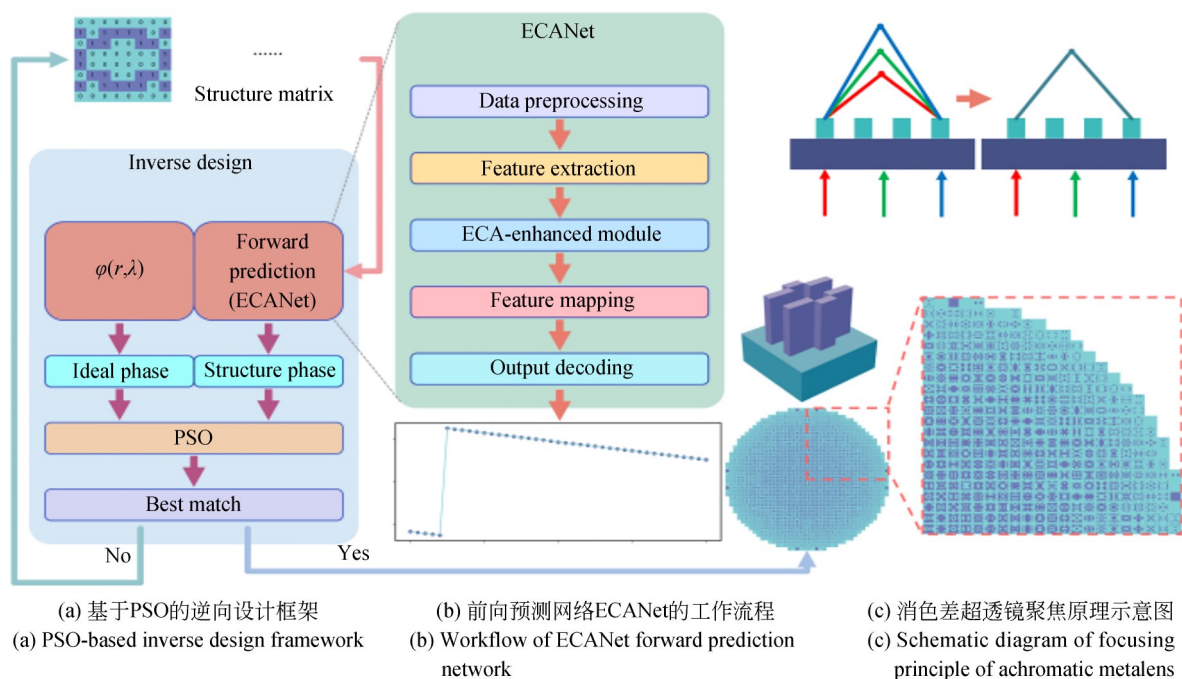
......

Structure matrix

Inverse design

$\varphi(r,\lambda)$

Forward prediction (ECANet)

Ideal phase

Structure phase

PSO

Best match

No

Yes

ECANet

Data preprocessing

Feature extraction

ECA-enhanced module

Feature mapping

Output decoding

(a) 基于PSO的逆向设计框架
(a) PSO-based inverse design framework

(b) 前向预测网络ECANet的工作流程
(b) Workflow of ECANet forward prediction network

(c) 消色差超透镜聚焦原理示意图
(c) Schematic diagram of focusing principle of achromatic metalens